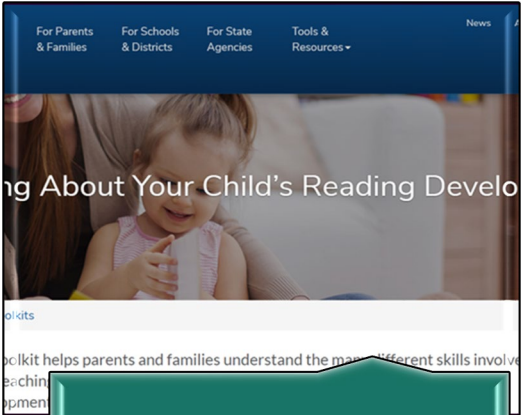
For Parents & Families

For Schools & Districts

For State Agencies

Tools & Resources

News

ng About Your Child's Reading Develo

olkits

olkit helps parents and families understand the ma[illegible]different skills involv eaching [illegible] opment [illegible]